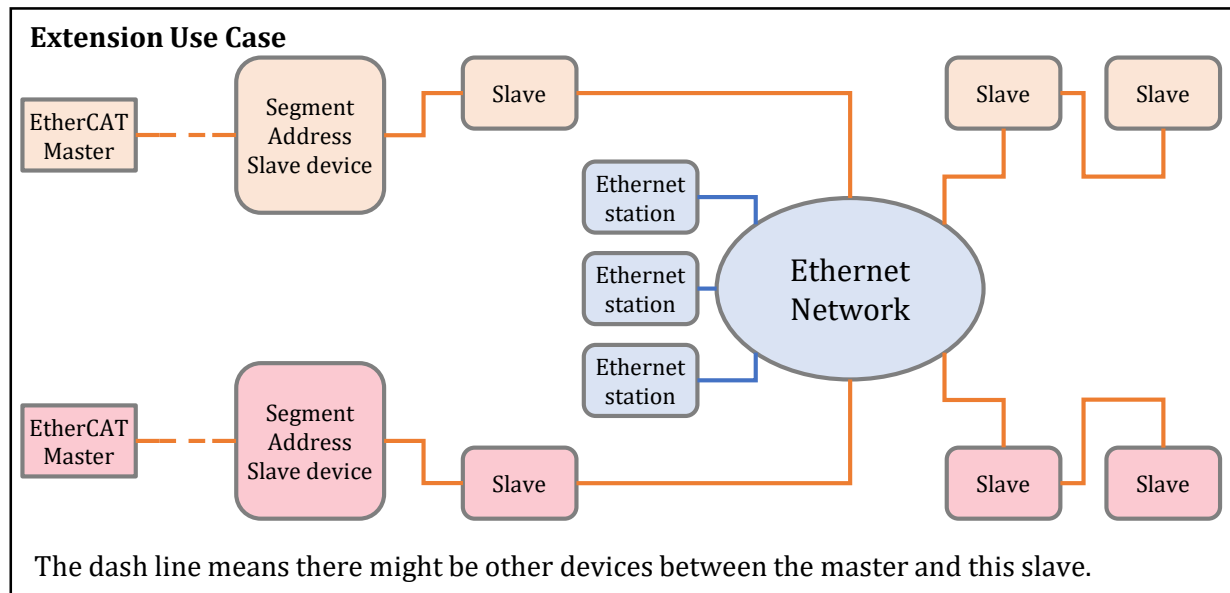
**Extension Use Case**

EtherCAT Master

Segment Address Slave device

Slave

Slave

Slave

Ethernet station

Ethernet station

Ethernet station

Ethernet Network

EtherCAT Master

Segment Address Slave device

Slave

Slave

Slave

The dash line means there might be other devices between the master and this slave.